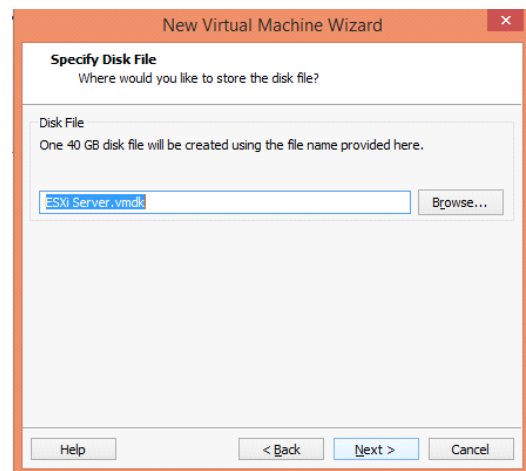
New Virtual Machine Wizard

Specify Disk File
Where would you like to store the disk file?

Disk File
One 40 GB disk file will be created using the file name provided here.

ESXi Server.vmdk

Browse...

Help

< Back

Next >

Cancel